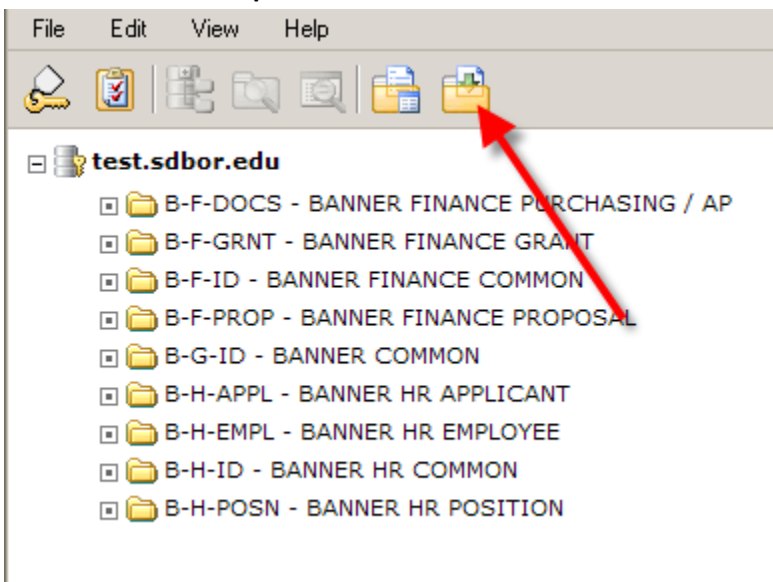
File Edit View Help

test.sdbor.edu

B-F-DOCS - BANNER FINANCE PURCHASING / AP

B-F-GRNT - BANNER FINANCE GRANT

B-F-ID - BANNER FINANCE COMMON

B-F-PROP - BANNER FINANCE PROPOSAL

B-G-ID - BANNER COMMON

B-H-APPL - BANNER HR APPLICANT

B-H-EMPL - BANNER HR EMPLOYEE

B-H-ID - BANNER HR COMMON

B-H-POSN - BANNER HR POSITION